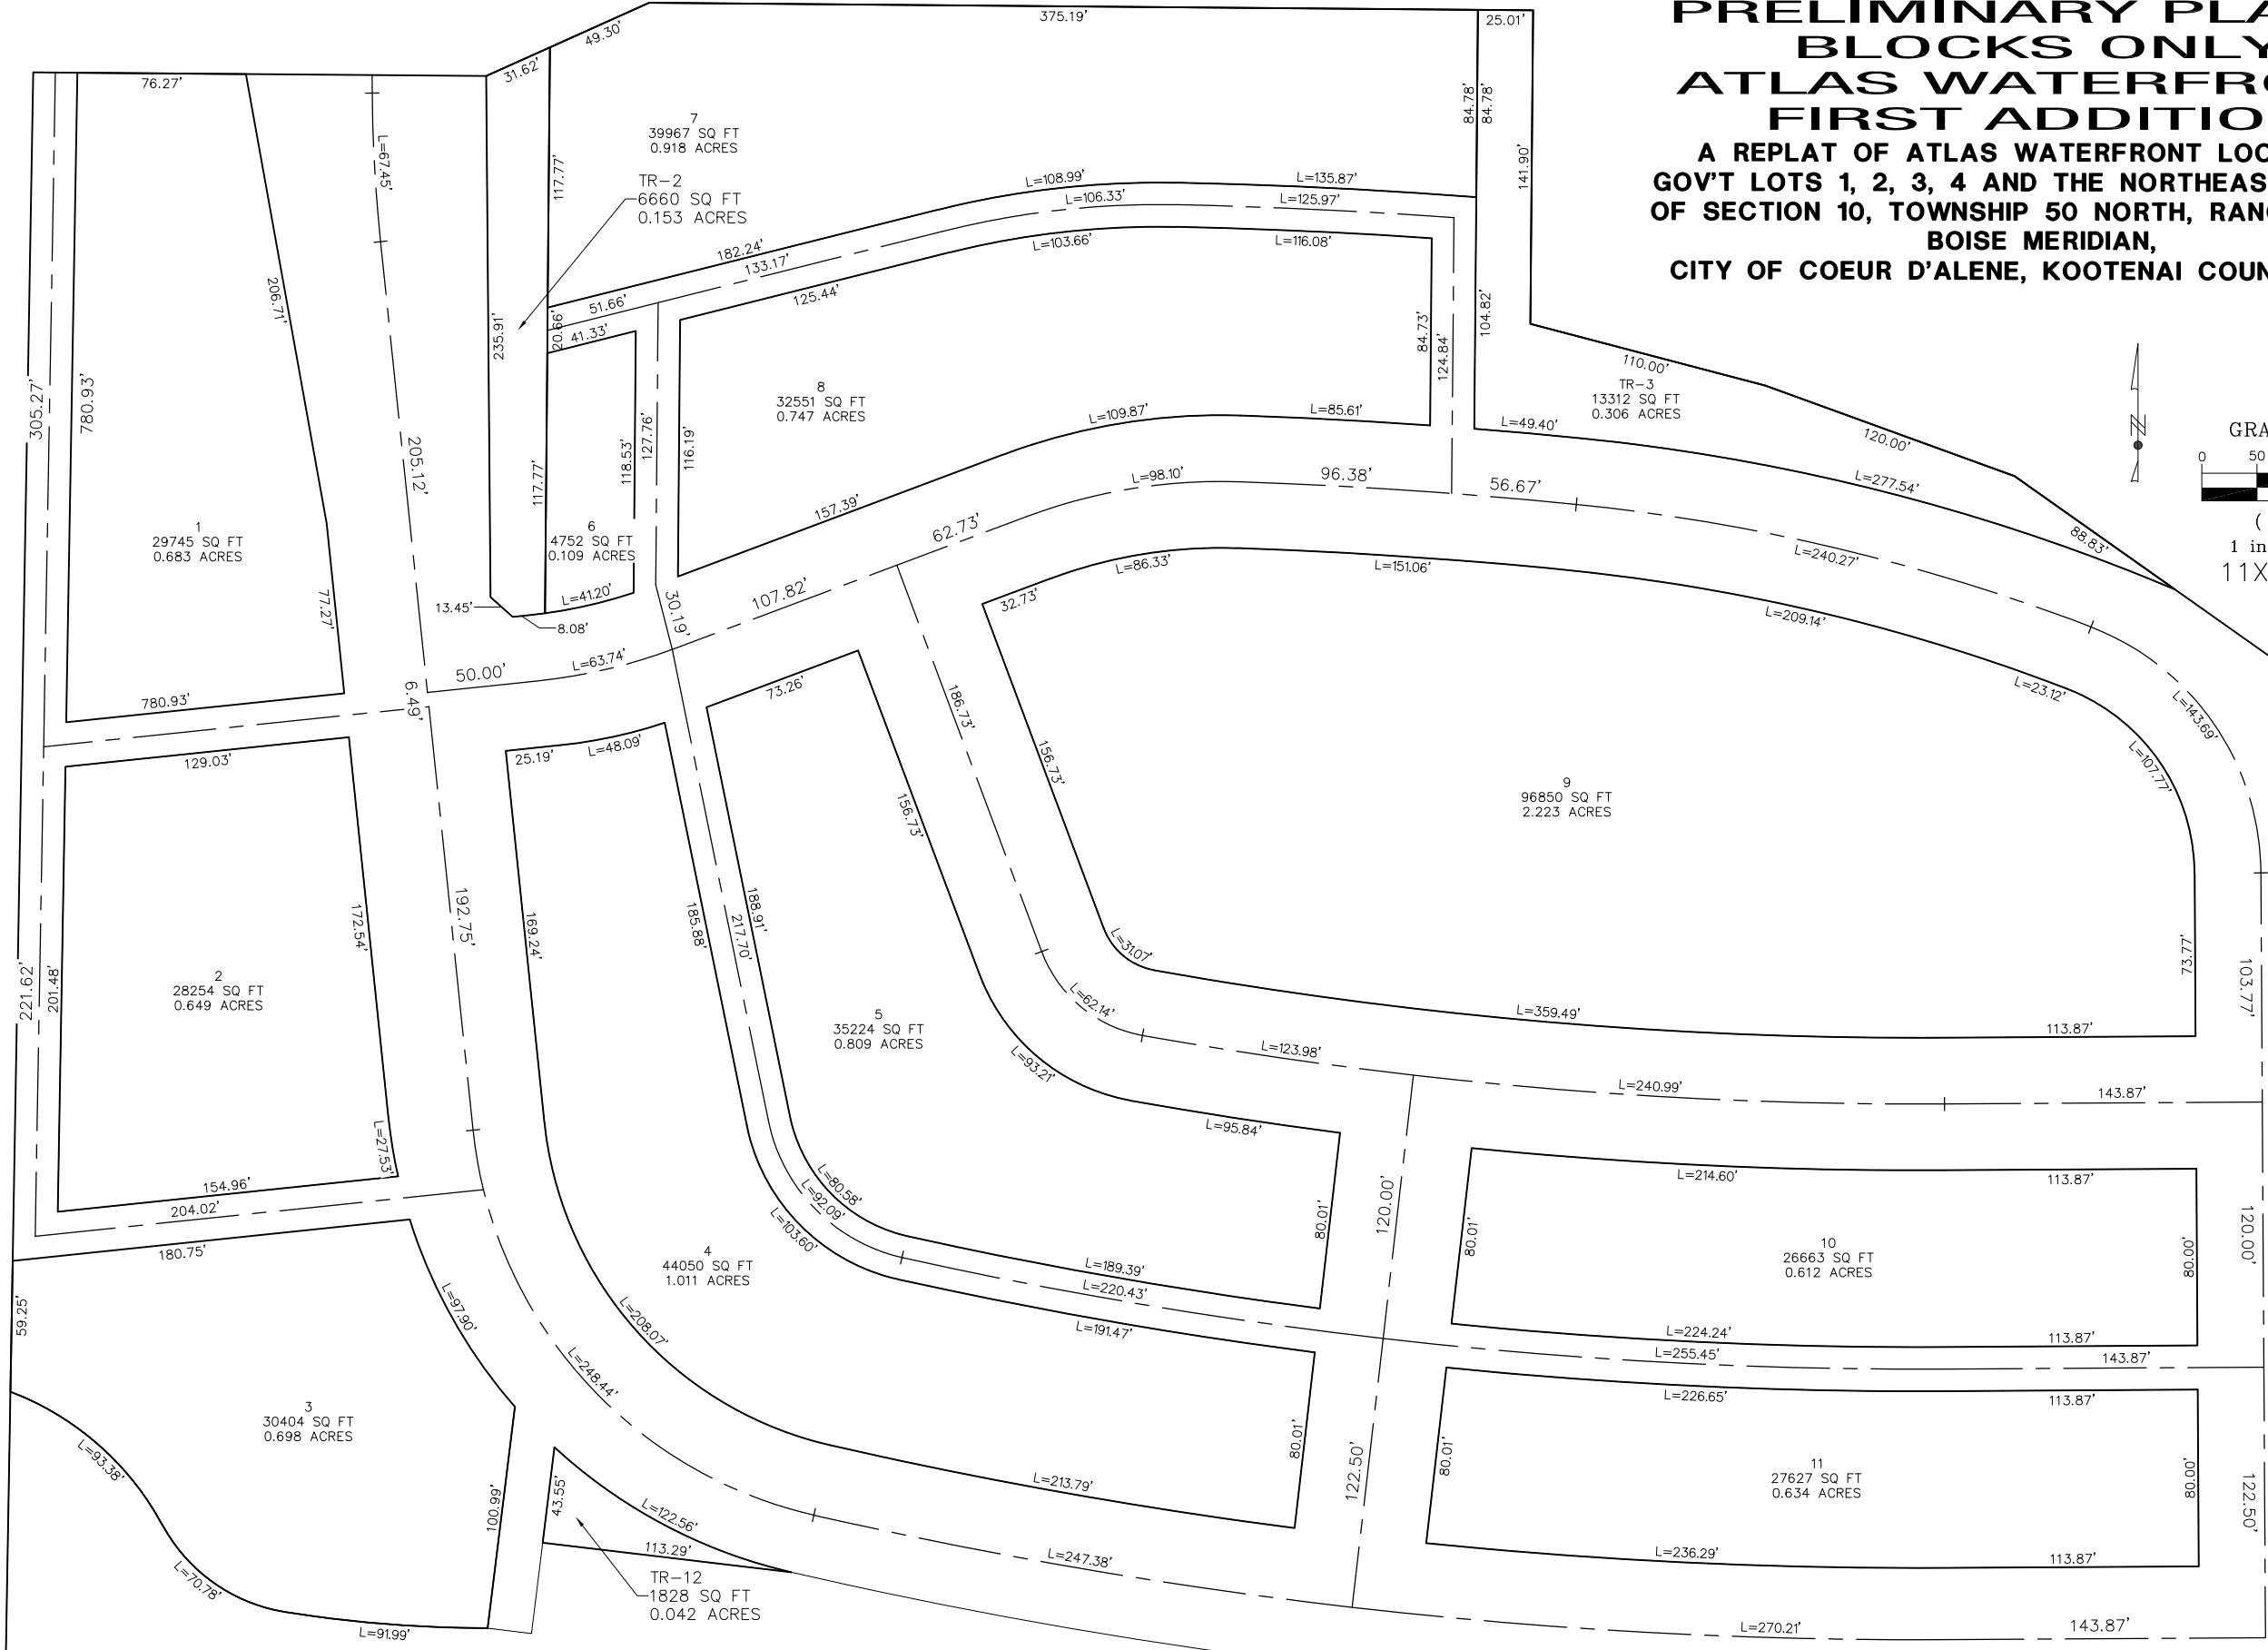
PRELIMINARY PLA
BLOCKS ONLY
ATLAS WATERFRO
FIRST ADDITIO
A REPLAT OF ATLAS WATERFRONT LOC
GOV'T LOTS 1, 2, 3, 4 AND THE NORTHEAS
OF SECTION 10, TOWNSHIP 50 NORTH, RANG
BOISE MERIDIAN,
CITY OF COEUR D'ALENE, KOOTENAI COUN

GRA
0 50
(
1 in
11X

375.19'
25.01'
49.30'
31.62'
76.27'
7
39967 SQ FT
0.918 ACRES
84.78'
84.78'
141.90'
L=67.45'
117.77'
TR-2
6660 SQ FT
0.153 ACRES
L=108.99'
L=135.87'
L=106.33'
L=125.97'
L=103.66'
L=116.08'
182.24'
133.17'
206.71'
51.66'
125.44'
20.66'
41.33'
235.91'
84.73'
124.84'
104.82'
8
32551 SQ FT
0.747 ACRES
110.00'
TR-3
13312 SQ FT
0.306 ACRES
305.27'
780.93'
205.12'
118.53'
127.76'
116.19'
L=109.87'
L=85.61'
L=49.40'
120.00'
L=277.54'
L=98.10'
96.38'
56.67'
117.77'
157.39'
1
29745 SQ FT
0.683 ACRES
6
4752 SQ FT
0.109 ACRES
62.73'
L=240.27'
88.83'
L=86.33'
L=151.06'
32.73'
77.27'
L=41.20'
13.45'
8.08'
30.19'
107.82'
L=209.14'
50.00'
L=63.74'
780.93'
6.49'
186.73'
73.26'
L=23.12'
L=143.69'
129.03'
25.19'
L=48.09'
156.73'
L=107.77'
156.73'
9
96850 SQ FT
2.223 ACRES
172.54'
192.75'
169.24'
185.88'
188.91'
217.70'
2
28254 SQ FT
0.649 ACRES
221.62'
201.48'
L=31.07'
73.77'
103.77'
5
35224 SQ FT
0.809 ACRES
L=62.14'
L=359.49'
113.87'
L=123.98'
L=93.21'
L=240.99'
143.87'
L=27.53'
L=95.84'
154.96'
204.02'
L=80.58'
L=92.09'
L=214.60'
113.87'
80.01'
120.00'
180.75'
L=103.60'
80.01'
10
26663 SQ FT
0.612 ACRES
80.00'
120.00'
4
44050 SQ FT
1.011 ACRES
L=189.39'
L=220.43'
59.25'
L=97.90'
L=208.07'
L=191.47'
L=224.24'
113.87'
L=255.45'
143.87'
L=226.65'
113.87'
3
30404 SQ FT
0.698 ACRES
L=248.44'
80.01'
122.50'
80.01'
11
27627 SQ FT
0.634 ACRES
80.00'
122.50'
L=93.38'
100.99'
43.55'
L=213.79'
L=122.56'
113.29'
L=247.38'
L=236.29'
113.87'
L=70.78'
TR-12
1828 SQ FT
0.042 ACRES
L=91.99'
L=270.21'
143.87'